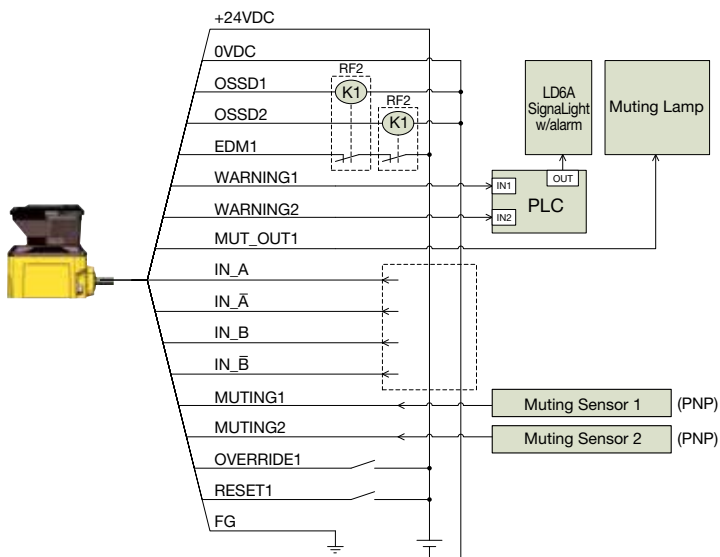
+24VDC
0VDC
OSSD1
OSSD2
EDM1
WARNING1
WARNING2
MUT_OUT1
IN_A
IN_$\bar{A}$
IN_B
IN_$\bar{B}$
MUTING1
MUTING2
OVERRIDE1
RESET1
FG

RF2
K1
RF2
K1

LD6A SignaLight w/alarm

Muting Lamp

OUT
IN1
IN2
PLC

Muting Sensor 1
(PNP)
Muting Sensor 2
(PNP)